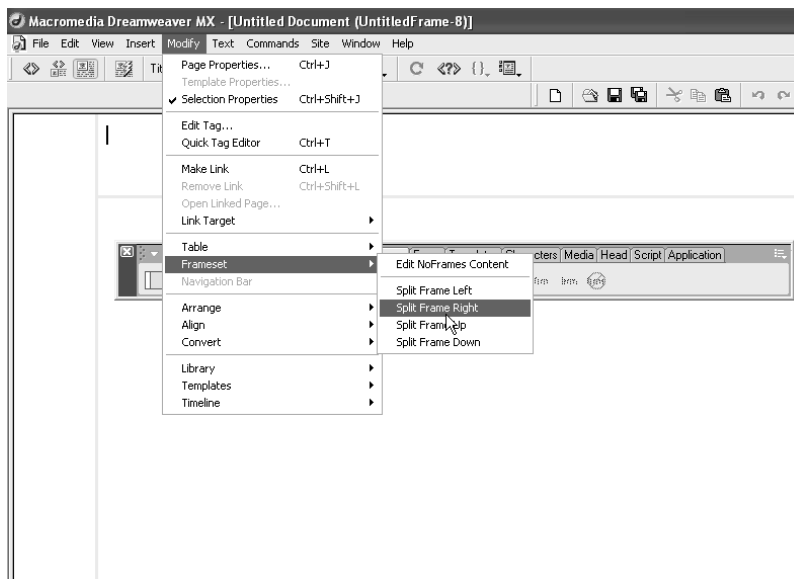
Macromedia Dreamweaver MX - [Untitled Document (UntitledFrame-8)]

File Edit View Insert Modify Text Commands Site Window Help

Tit

Page Properties... Ctrl+J
Template Properties...
✓ Selection Properties Ctrl+Shift+J

Edit Tag...
Quick Tag Editor Ctrl+T

Make Link Ctrl+L
Remove Link Ctrl+Shift+L
Open Linked Page...
Link Target

Table
Frameset
Navigation Bar

Arrange
Align
Convert

Library
Templates
Timeline

Edit NoFrames Content

Split Frame Left
Split Frame Right
Split Frame Up
Split Frame Down

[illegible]cters Media Head Script Application